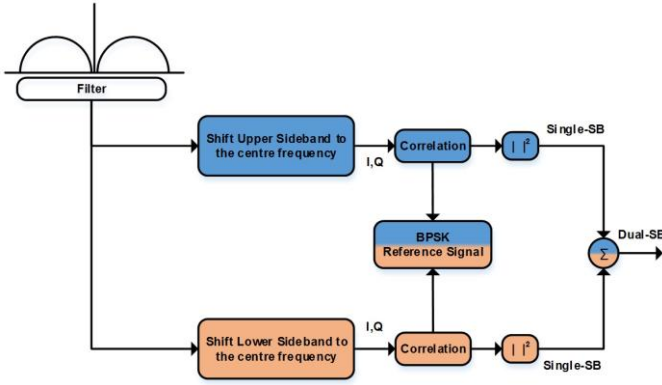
Filter

Shift Upper Sideband to the centre frequency

I,Q

Correlation

$|\ |^2$

Single-SB

BPSK

Reference Signal

$\Sigma$

Dual-SB

Shift Lower Sideband to the centre frequency

I,Q

Correlation

$|\ |^2$

Single-SB